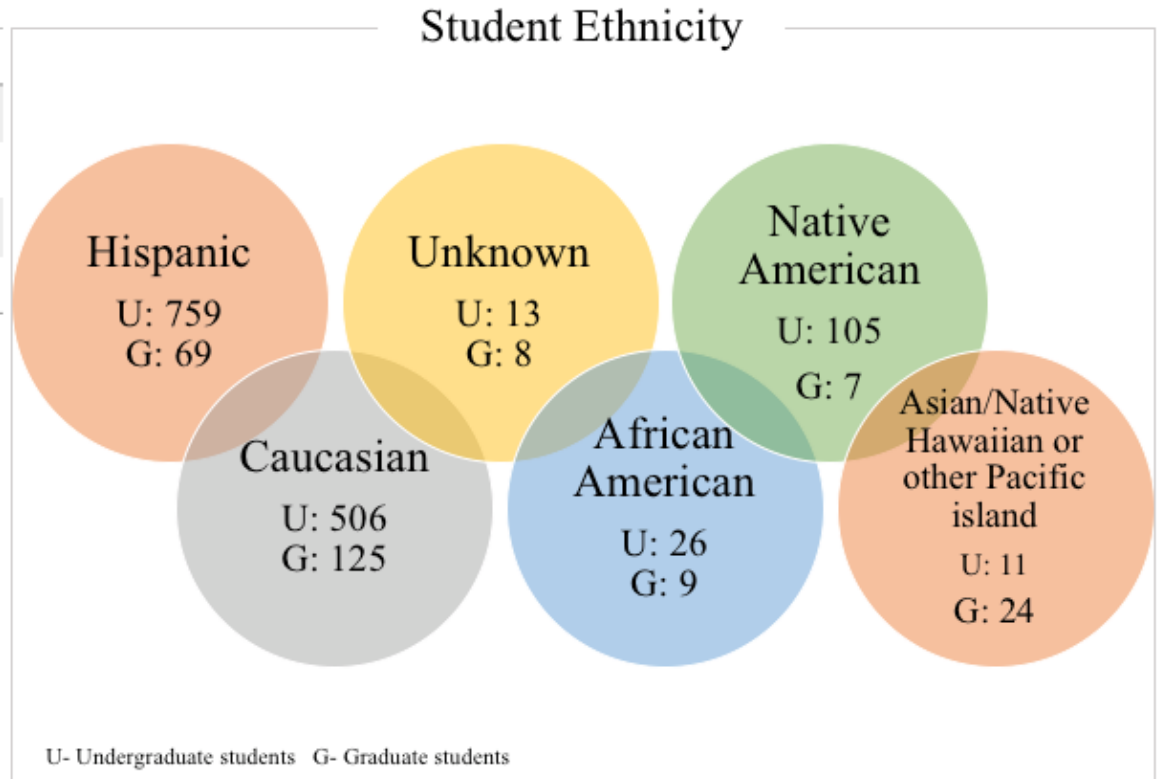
Student Ethnicity

Hispanic
U: 759
G: 69

Unknown
U: 13
G: 8

Native American
U: 105
G: 7

Caucasian
U: 506
G: 125

African American
U: 26
G: 9

Asian/Native Hawaiian or other Pacific island
U: 11
G: 24

U- Undergraduate students G- Graduate students